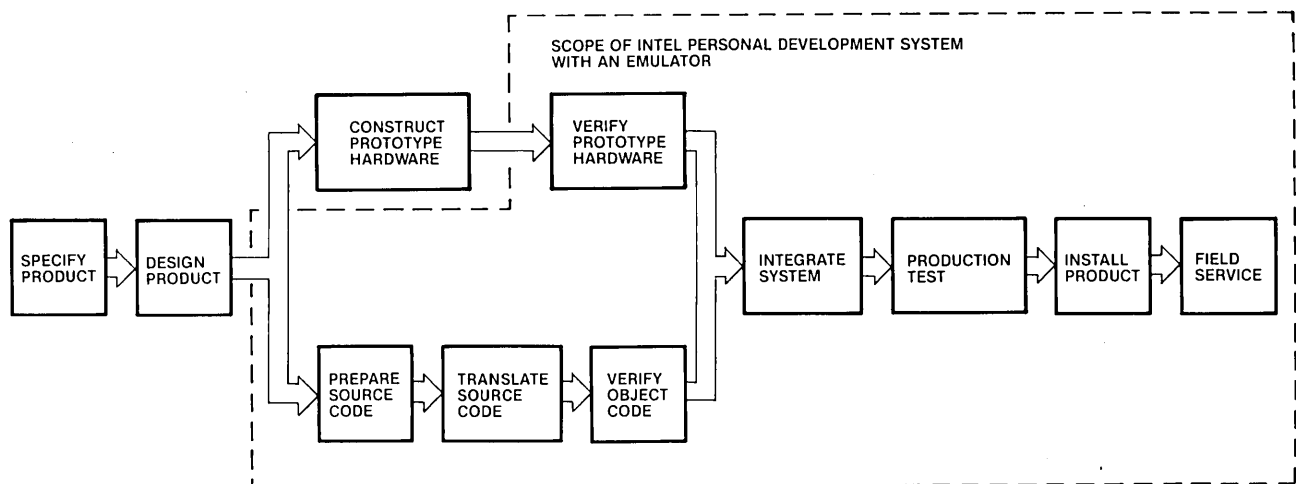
SCOPE OF INTEL PERSONAL DEVELOPMENT SYSTEM WITH AN EMULATOR

CONSTRUCT PROTOTYPE HARDWARE

VERIFY PROTOTYPE HARDWARE

SPECIFY PRODUCT

DESIGN PRODUCT

INTEGRATE SYSTEM

PRODUCTION TEST

INSTALL PRODUCT

FIELD SERVICE

PREPARE SOURCE CODE

TRANSLATE SOURCE CODE

VERIFY OBJECT CODE